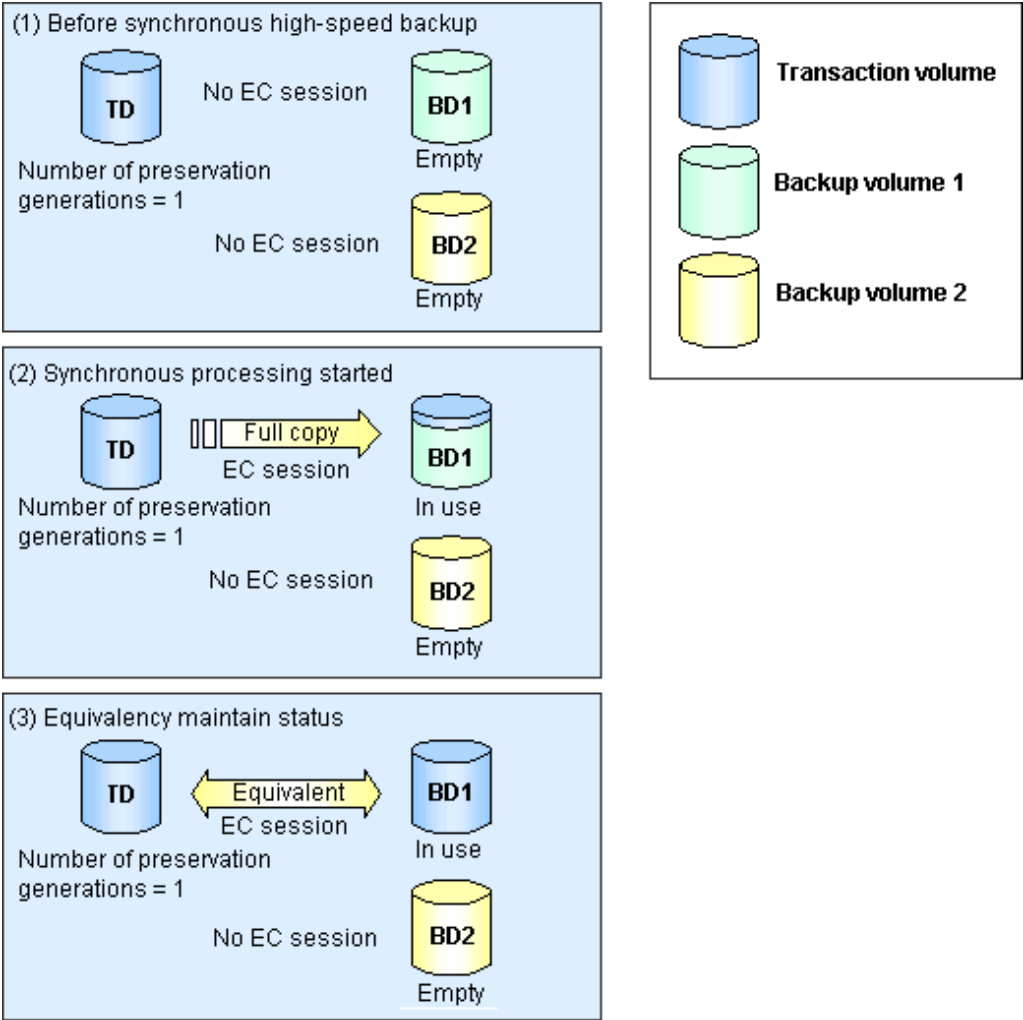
(1) Before synchronous high-speed backup

TD

No EC session

BD1

Empty

Number of preservation generations = 1

No EC session

BD2

Empty

Transaction volume

Backup volume 1

Backup volume 2

(2) Synchronous processing started

TD

Full copy

EC session

BD1

In use

Number of preservation generations = 1

No EC session

BD2

Empty

(3) Equivalency maintain status

TD

Equivalent

EC session

BD1

In use

Number of preservation generations = 1

No EC session

BD2

Empty